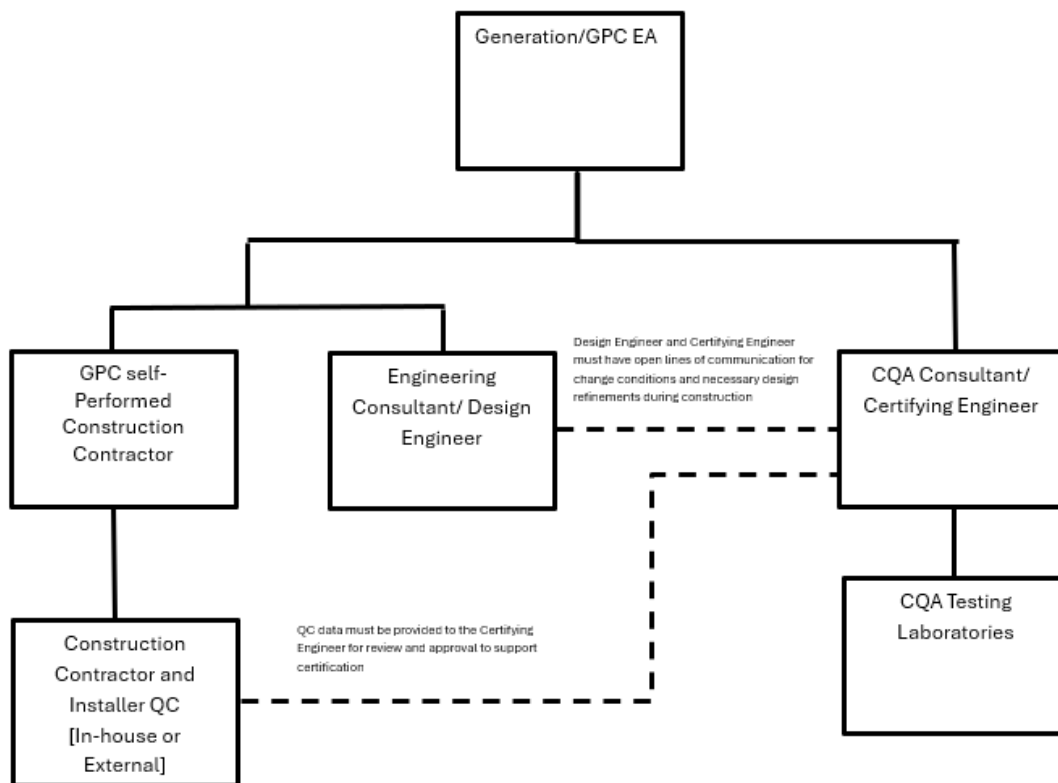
Generation/GPC EA

GPC self-Performed Construction Contractor

Engineering Consultant/ Design Engineer

Design Engineer and Certifying Engineer must have open lines of communication for change conditions and necessary design refinements during construction

CQA Consultant/ Certifying Engineer

CQA Testing Laboratories

QC data must be provided to the Certifying Engineer for review and approval to support certification

Construction Contractor and Installer QC [In-house or External]